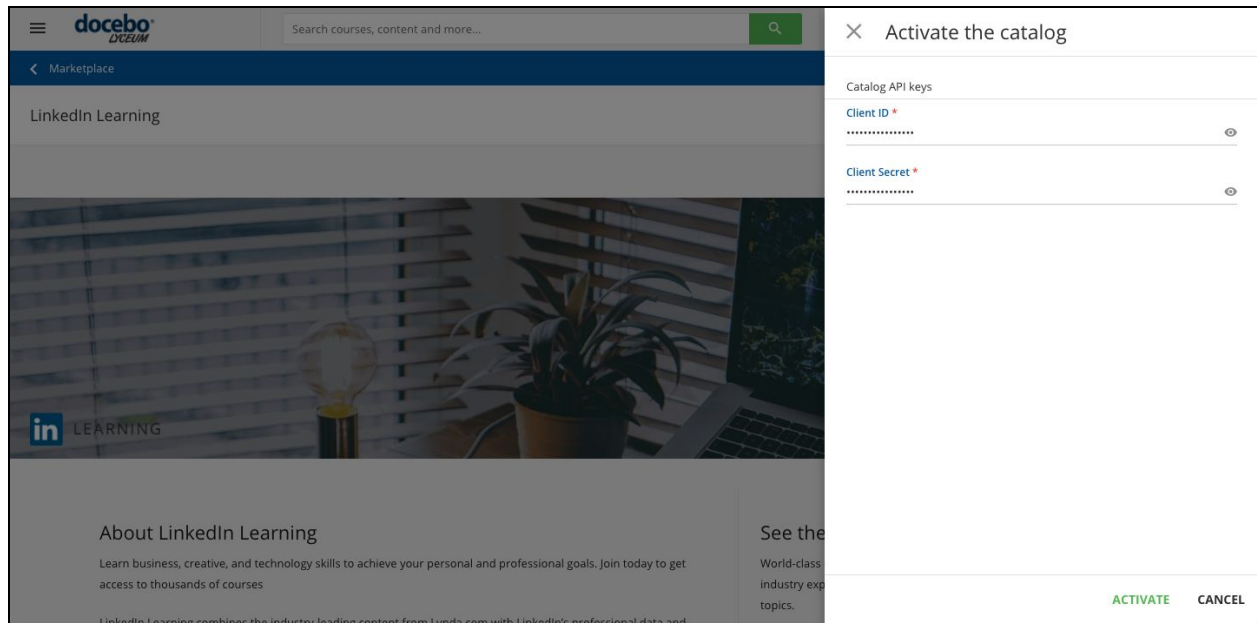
docebo LYCEUM

Search courses, content and more...

Marketplace

LinkedIn Learning

in LEARNING

About LinkedIn Learning

Learn business, creative, and technology skills to achieve your personal and professional goals. Join today to get access to thousands of courses

LinkedIn Learning combines the industry leading content from Lynda.com with LinkedIn's professional data and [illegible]

See the

World-class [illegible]
industry exp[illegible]
topics.

Activate the catalog

Catalog API keys

Client ID *
••••••••••••••••

Client Secret *
••••••••••••••••

ACTIVATE CANCEL